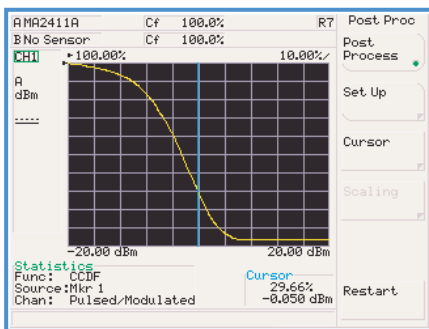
A MA2411A Cf 100.0% R7
B No Sensor Cf 100.0%
CH1 ▸100.00% 10.00%/
A
dBm
-----
-20.00 dBm 20.00 dBm
Statistics
Func: CCDF
Source:Mkr 1
Chan: Pulsed/Modulated
Cursor
29.66%
-0.050 dBm

Post Proc
Post Process
Set Up
Cursor
Scaling
Restart